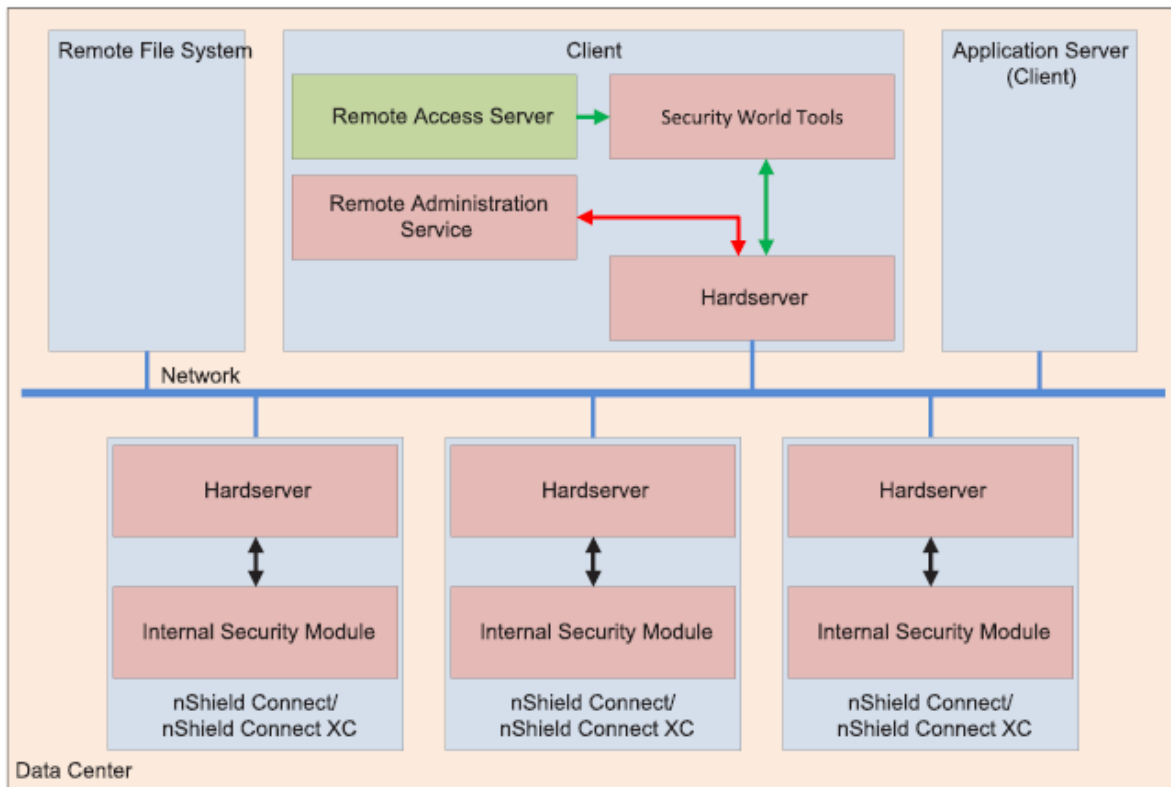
Remote File System

Client

Remote Access Server

Security World Tools

Remote Administration Service

Hardserver

Application Server (Client)

Network

Hardserver

Internal Security Module

nShield Connect/ nShield Connect XC

Hardserver

Internal Security Module

nShield Connect/ nShield Connect XC

Hardserver

Internal Security Module

nShield Connect/ nShield Connect XC

Data Center